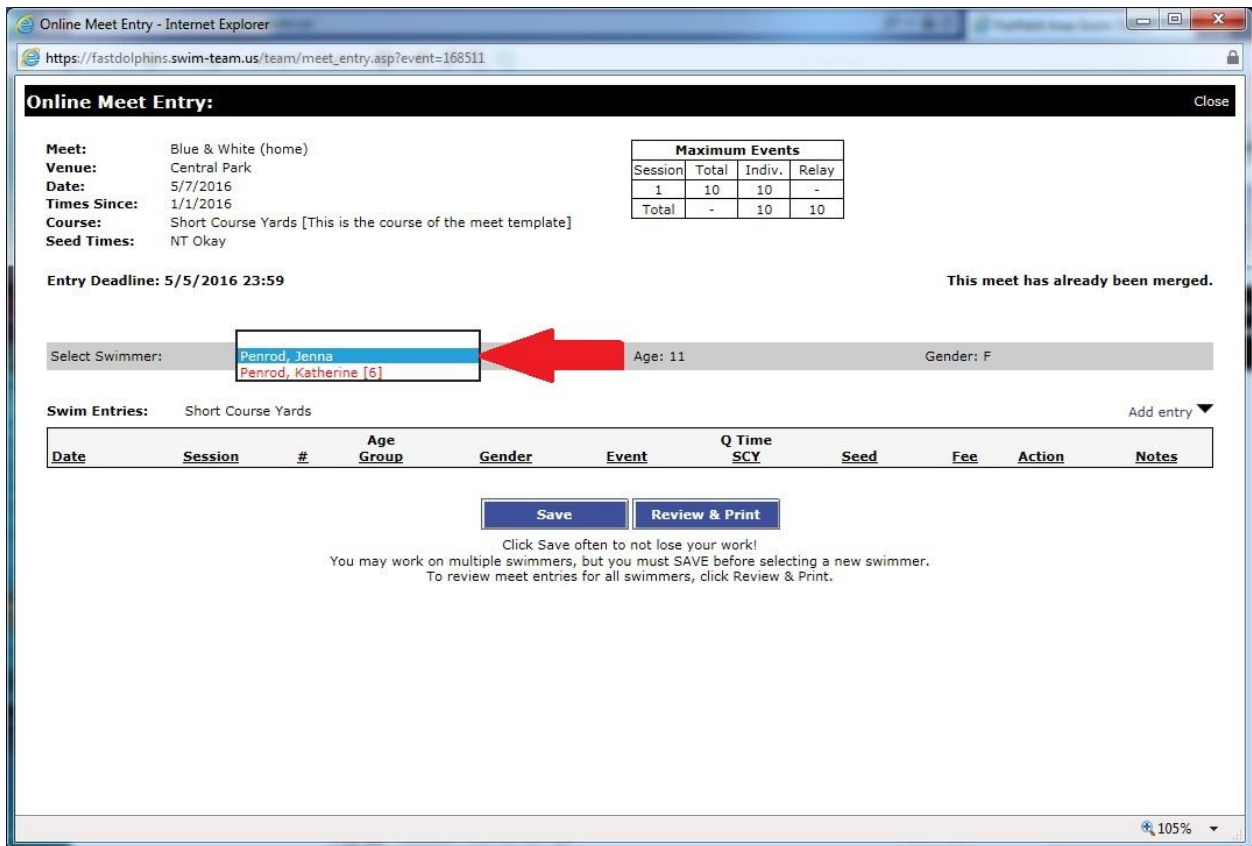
Online Meet Entry - Internet Explorer

https://fastdolphins.swim-team.us/team/meet_entry.asp?event=168511

Online Meet Entry:

Close

Meet: Blue & White (home)
Venue: Central Park
Date: 5/7/2016
Times Since: 1/1/2016
Course: Short Course Yards [This is the course of the meet template]
Seed Times: NT Okay

| Maximum Events | | | |
|---|---|---|---|
| Session | Total | Indiv. | Relay |
| 1 | 10 | 10 | - |
| Total | - | 10 | 10 |

Entry Deadline: 5/5/2016 23:59

This meet has already been merged.

Select Swimmer:

Penrod, Jenna
Penrod, Katherine [6]

Age: 11

Gender: F

Swim Entries: Short Course Yards

Add entry

| Date | Session | # | Age Group | Gender | Event | Q Time SCY | Seed | Fee | Action | Notes |
|---|---|---|---|---|---|---|---|---|---|---|

Save

Review & Print

Click Save often to not lose your work!
You may work on multiple swimmers, but you must SAVE before selecting a new swimmer.
To review meet entries for all swimmers, click Review & Print.

105%